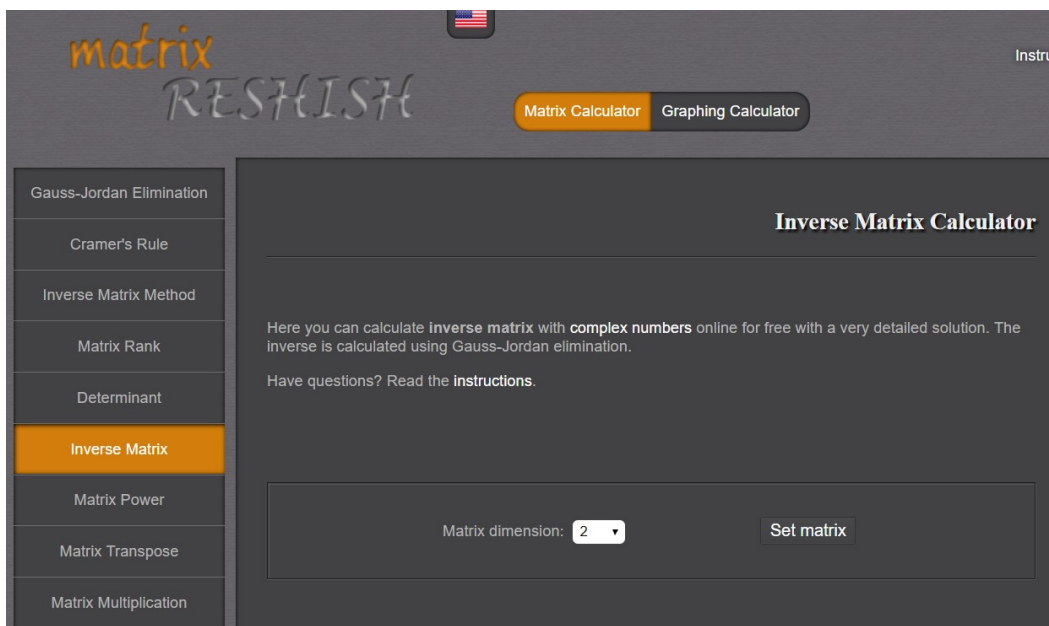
matrix RESHISH

Instru

Matrix Calculator Graphing Calculator

Gauss-Jordan Elimination

Cramer's Rule

Inverse Matrix Method

Matrix Rank

Determinant

Inverse Matrix

Matrix Power

Matrix Transpose

Matrix Multiplication

Inverse Matrix Calculator

Here you can calculate inverse matrix with complex numbers online for free with a very detailed solution. The inverse is calculated using Gauss-Jordan elimination.

Have questions? Read the instructions.

Matrix dimension: 2

Set matrix